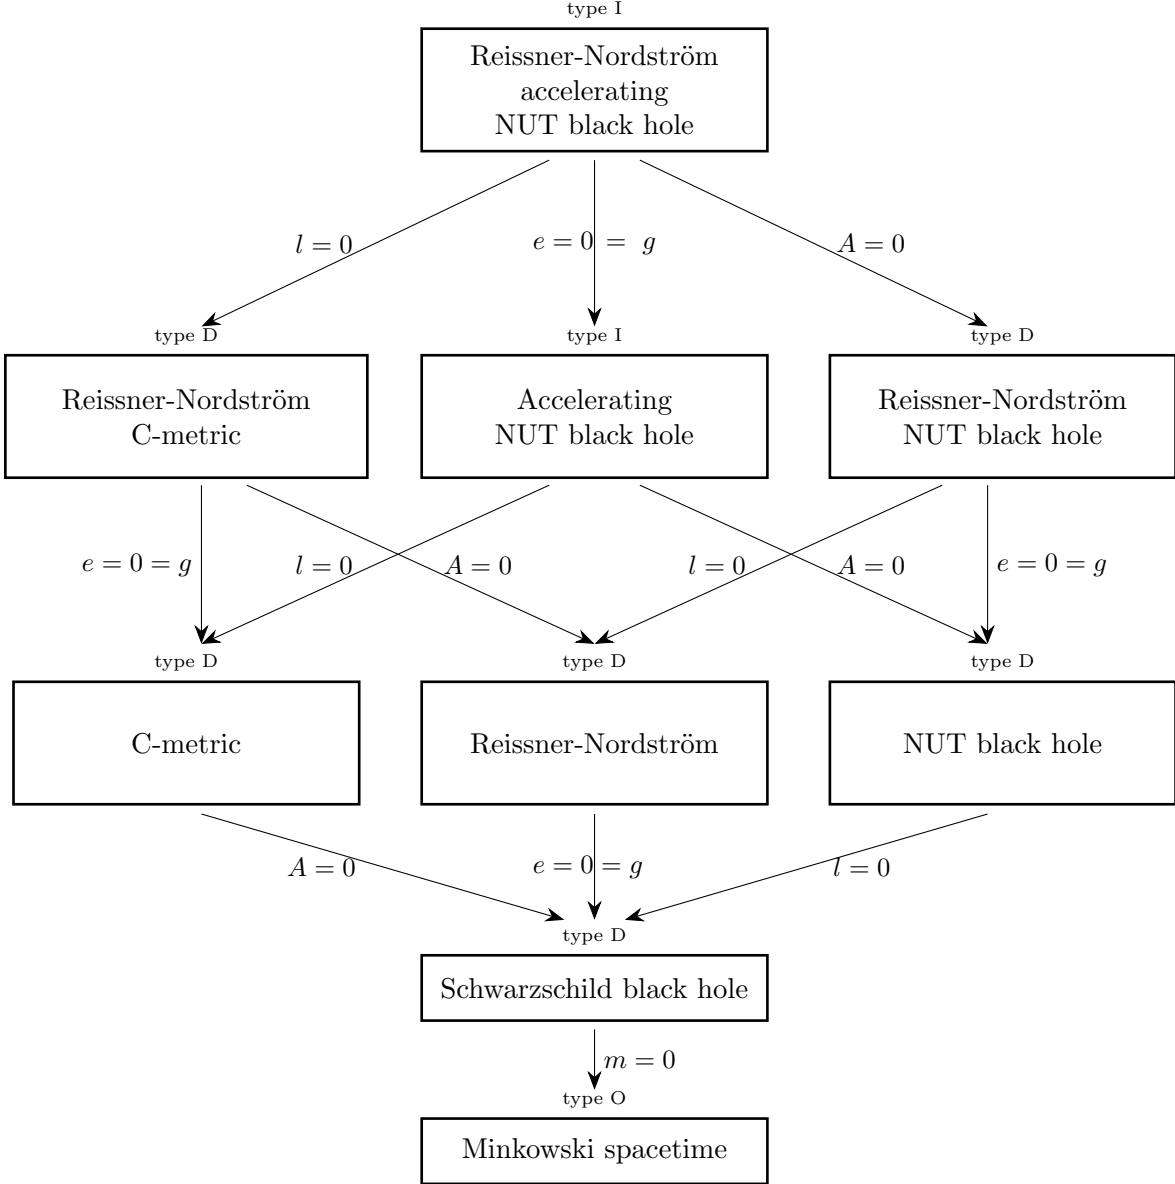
type I

Reissner-Nordström accelerating NUT black hole

$l=0$

$e=0=g$

$A=0$

type D

type I

type D

Reissner-Nordström C-metric

Accelerating NUT black hole

Reissner-Nordström NUT black hole

$e=0=g$

$l=0$

$A=0$

$l=0$

$A=0$

$e=0=g$

type D

type D

type D

C-metric

Reissner-Nordström

NUT black hole

$A=0$

$e=0=g$

$l=0$

type D

Schwarzschild black hole

$m=0$

type O

Minkowski spacetime